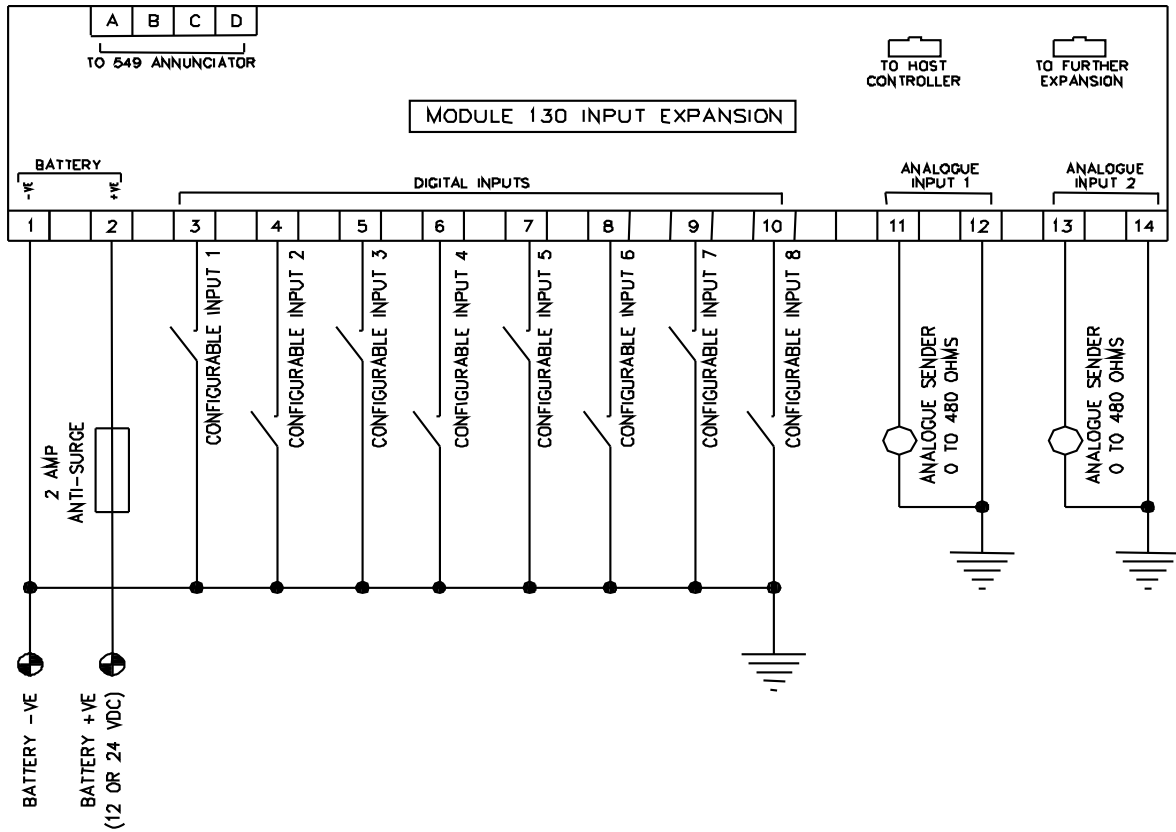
A B C D
TO 549 ANNUNCIATOR

TO HOST CONTROLLER

TO FURTHER EXPANSION

MODULE 130 INPUT EXPANSION

BATTERY
-VE
+VE

DIGITAL INPUTS

ANALOGUE INPUT 1

ANALOGUE INPUT 2

| 1 | | 2 | | 3 | | 4 | | 5 | | 6 | | 7 | | 8 | | 9 | | 10 | | | 11 | | 12 | | 13 | | 14 |
|---|---|---|---|---|---|---|---|---|---|---|---|---|---|---|---|---|---|---|---|---|---|---|---|---|---|---|---|

CONFIGURABLE INPUT 1
CONFIGURABLE INPUT 2
CONFIGURABLE INPUT 3
CONFIGURABLE INPUT 4
CONFIGURABLE INPUT 5
CONFIGURABLE INPUT 6
CONFIGURABLE INPUT 7
CONFIGURABLE INPUT 8

ANALOGUE SENDER 0 TO 480 OHMS

ANALOGUE SENDER 0 TO 480 OHMS

2 AMP ANTI-SURGE

BATTERY -VE

BATTERY +VE (12 OR 24 VDC)